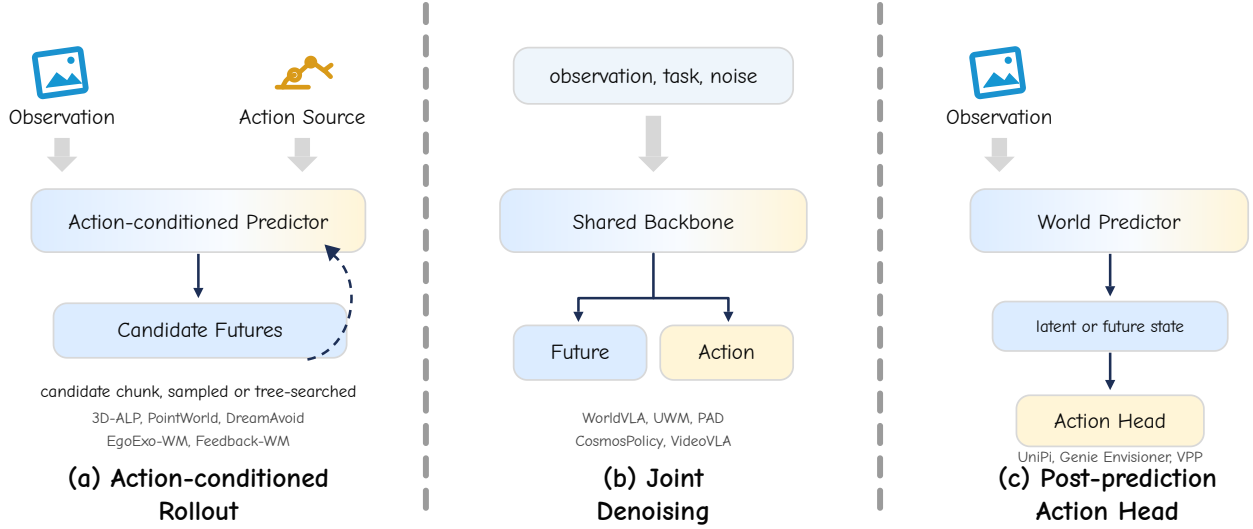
Observation

Action Source

Action-conditioned Predictor

Candidate Futures

candidate chunk, sampled or tree-searched

3D-ALP, PointWorld, DreamAvoid
EgoExo-WM, Feedback-WM

(a) Action-conditioned Rollout

observation, task, noise

Shared Backbone

Future

Action

WorldVLA, UWM, PAD
CosmosPolicy, VideoVLA

(b) Joint Denoising

Observation

World Predictor

latent or future state

Action Head

UniPi, Genie Envisioner, VPP

(c) Post-prediction Action Head